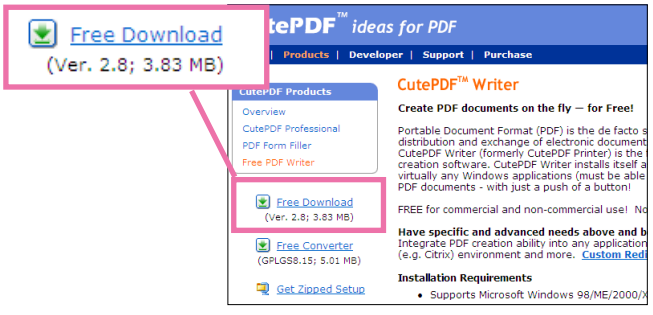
Free Download
(Ver. 2.8; 3.83 MB)

CutePDF™ ideas for PDF

| Products | Developer | Support | Purchase

CutePDF Products
Overview
CutePDF Professional
PDF Form Filler
Free PDF Writer

Free Download
(Ver. 2.8; 3.83 MB)

Free Converter
(GPLGS8.15; 5.01 MB)

Get Zipped Setup

CutePDF™ Writer

Create PDF documents on the fly — for Free!

Portable Document Format (PDF) is the de facto s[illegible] distribution and exchange of electronic document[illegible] CutePDF Writer (formerly CutePDF Printer) is the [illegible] creation software. CutePDF Writer installs itself a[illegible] virtually any Windows applications (must be able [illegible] PDF documents - with just a push of a button!

FREE for commercial and non-commercial use! No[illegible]

Have specific and advanced needs above and b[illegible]
Integrate PDF creation ability into any application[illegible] (e.g. Citrix) environment and more. Custom Redi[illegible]

Installation Requirements
• Supports Microsoft Windows 98/ME/2000/X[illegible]